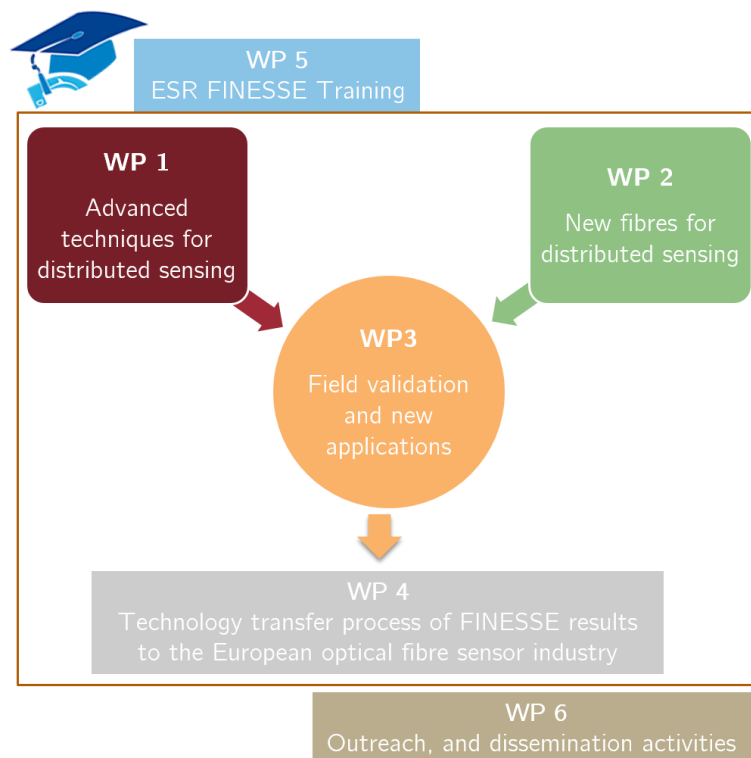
WP 5
ESR FINESSE Training

WP 1
Advanced techniques for distributed sensing

WP 2
New fibres for distributed sensing

WP3
Field validation and new applications

WP 4
Technology transfer process of FINESSE results to the European optical fibre sensor industry

WP 6
Outreach, and dissemination activities